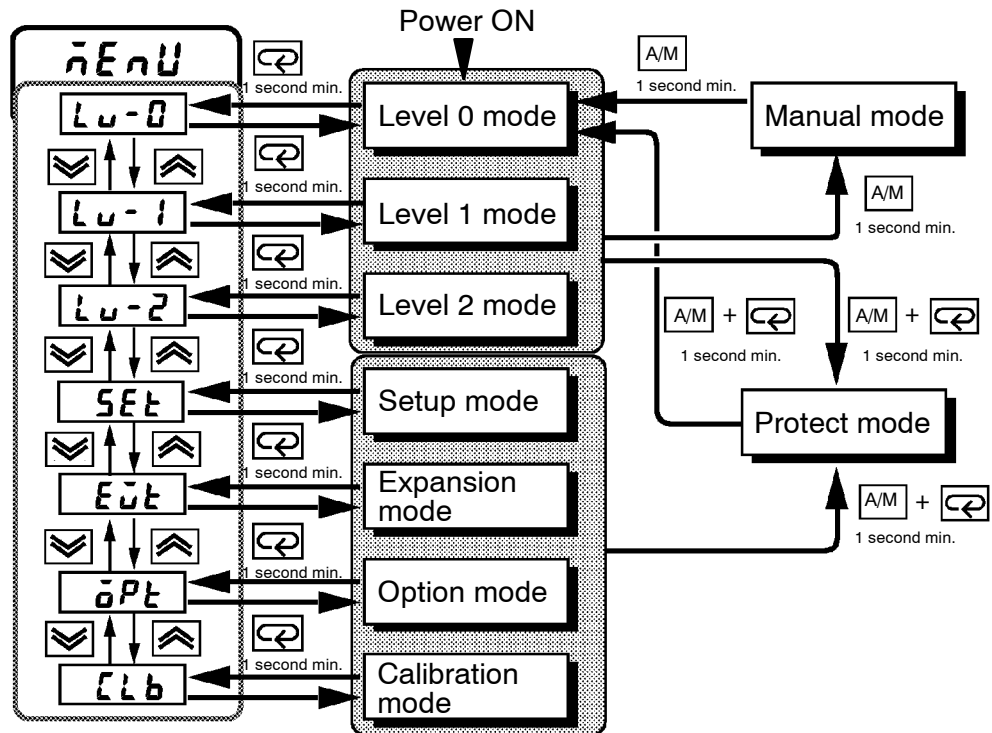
Power ON

MENU

Lv-0
Lv-1
Lv-2
SEt
EVt
oPt
CLb

1 second min.
Level 0 mode
1 second min.
Level 1 mode
1 second min.
Level 2 mode
1 second min.
Setup mode
1 second min.
Expansion mode
1 second min.
Option mode
1 second min.
Calibration mode

A/M
1 second min.
Manual mode
A/M
1 second min.
A/M +
1 second min.
A/M +
1 second min.
Protect mode
A/M +
1 second min.